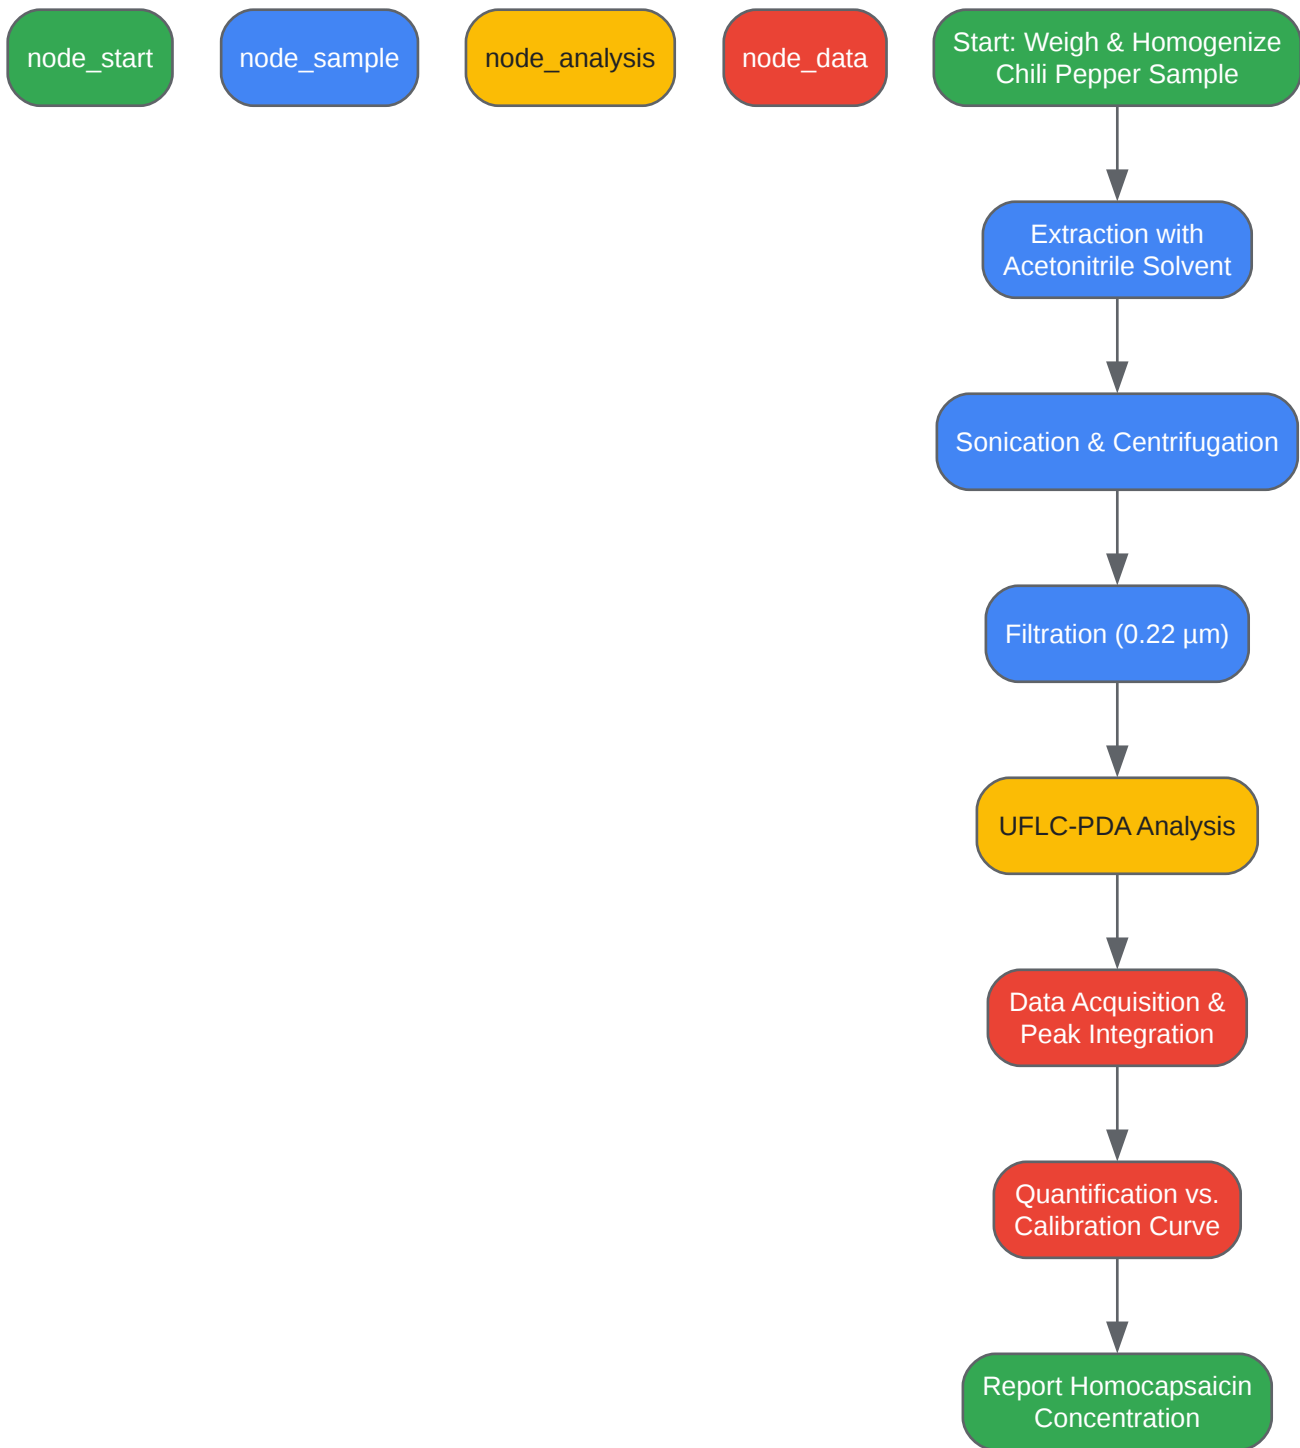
node_start

node_sample

node_analysis

node_data

Start: Weigh & Homogenize Chili Pepper Sample

Extraction with Acetonitrile Solvent

Sonication & Centrifugation

Filtration (0.22 µm)

UFLC-PDA Analysis

Data Acquisition & Peak Integration

Quantification vs. Calibration Curve

Report Homocapsaicin Concentration